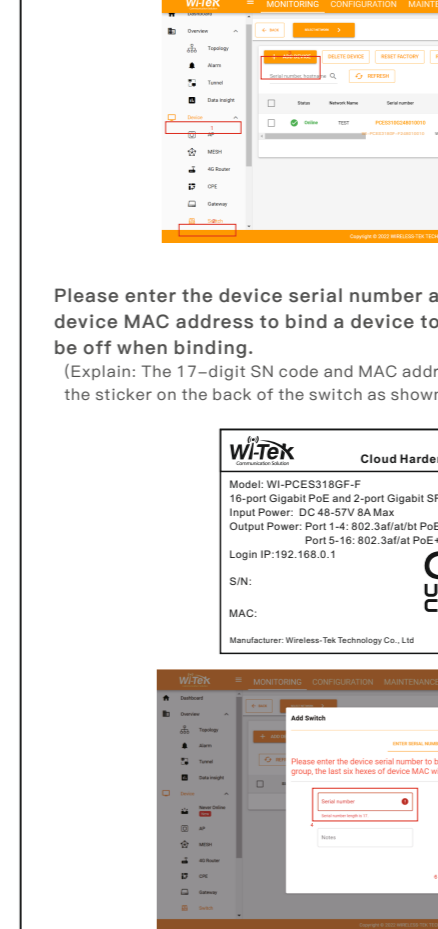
Wi-Tek MONITORING CONFIGURATION MAINTE

Dashboard

Overview

Topology

Alarm

Tunnel

Data insight

Device

AP

MESH

4G Router

CPE

Gateway

Switch

BACK

DELETE DEVICE

RESET FACTORY

Serial number, hostname

REFRESH

Status

Network Name

Serial number

Online

TEST

PCES318GF...

Copyright © 2022 WIRELESS-TEK TECH

Please enter the device serial number a device MAC address to bind a device to be off when binding.

(Explain: The 17-digit SN code and MAC addr the sticker on the back of the switch as shown

Wi-Tek
Communication Solution

Cloud Harder

Model: WI-PCES318GF-F
16-port Gigabit PoE and 2-port Gigabit SF
Input Power: DC 48-57V 8A Max
Output Power: Port 1-4: 802.3af/at/bt PoE
Port 5-16: 802.3af/at PoE+
Login IP:192.168.0.1

S/N:

MAC:

Manufacturer: Wireless-Tek Technology Co., Ltd

Wi-Tek MONITORING CONFIGURATION MAINTENANCE

Dashboard

Overview

Topology

Alarm

Tunnel

Data insight

Device

Never Online

AP

MESH

4G Router

CPE

Gateway

Switch

Add Switch

ENTER SERIAL NUMB

Please enter the device serial number to b group, the last six hexes of device MAC w

Serial number

Serial number length is 17

Notes

Copyright © 2022 WIRELESS-TEK TECH